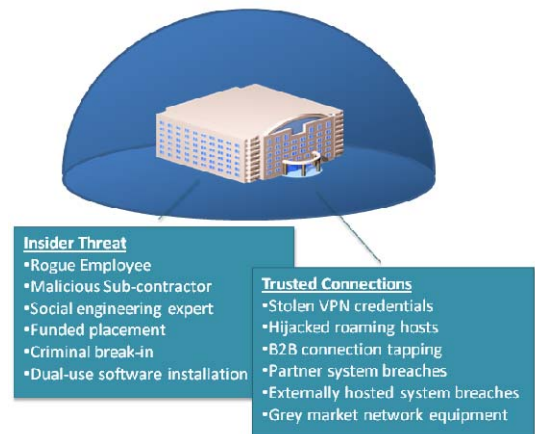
Insider Threat
•Rogue Employee
•Malicious Sub-contractor
•Social engineering expert
•Funded placement
•Criminal break-in
•Dual-use software installation

Trusted Connections
•Stolen VPN credentials
•Hijacked roaming hosts
•B2B connection tapping
•Partner system breaches
•Externally hosted system breaches
•Grey market network equipment